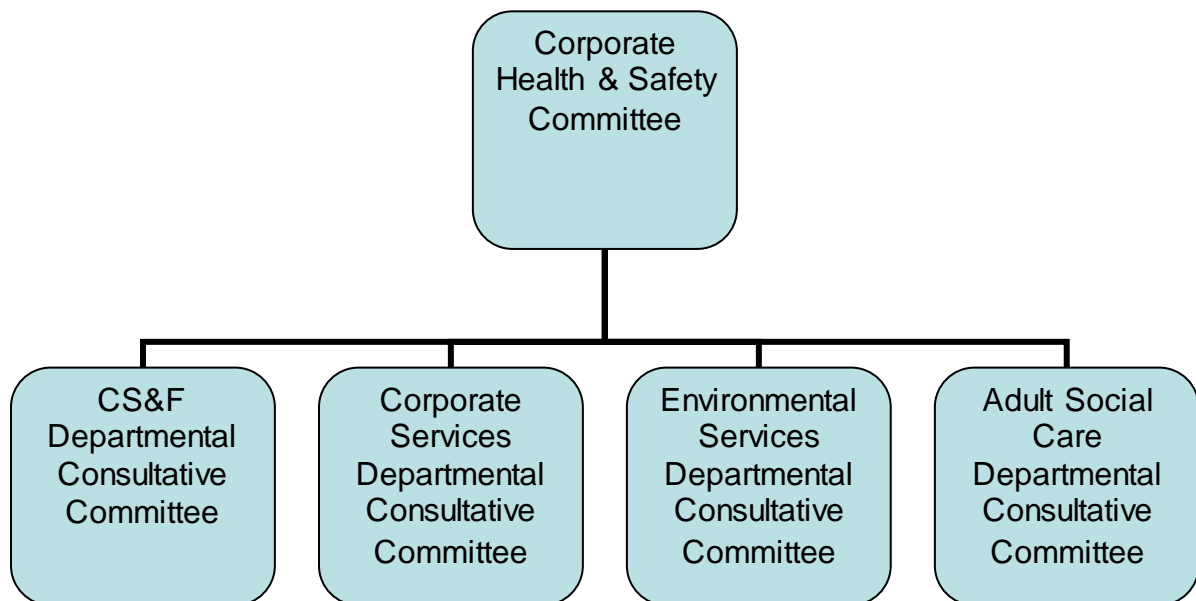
Corporate Health & Safety Committee

CS&F Departmental Consultative Committee

Corporate Services Departmental Consultative Committee

Environmental Services Departmental Consultative Committee

Adult Social Care Departmental Consultative Committee